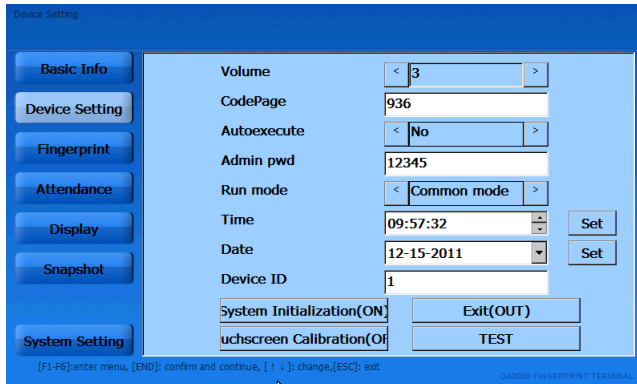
Device Setting

Basic Info
Device Setting
Fingerprint
Attendance
Display
Snapshot
System Setting

Volume < 3 >
CodePage 936
Autoexecute < No >
Admin pwd 12345
Run mode < Common mode >
Time 09:57:32 Set
Date 12-15-2011 Set
Device ID 1

System Initialization(ON)
Exit(OUT)
uchscreen Calibration(OF
TEST

[F1-F6]:enter menu, [END]: confirm and continue, [↑ ↓]: change,[ESC]: exit
OA3000 FINGERPRINT TERMINAL